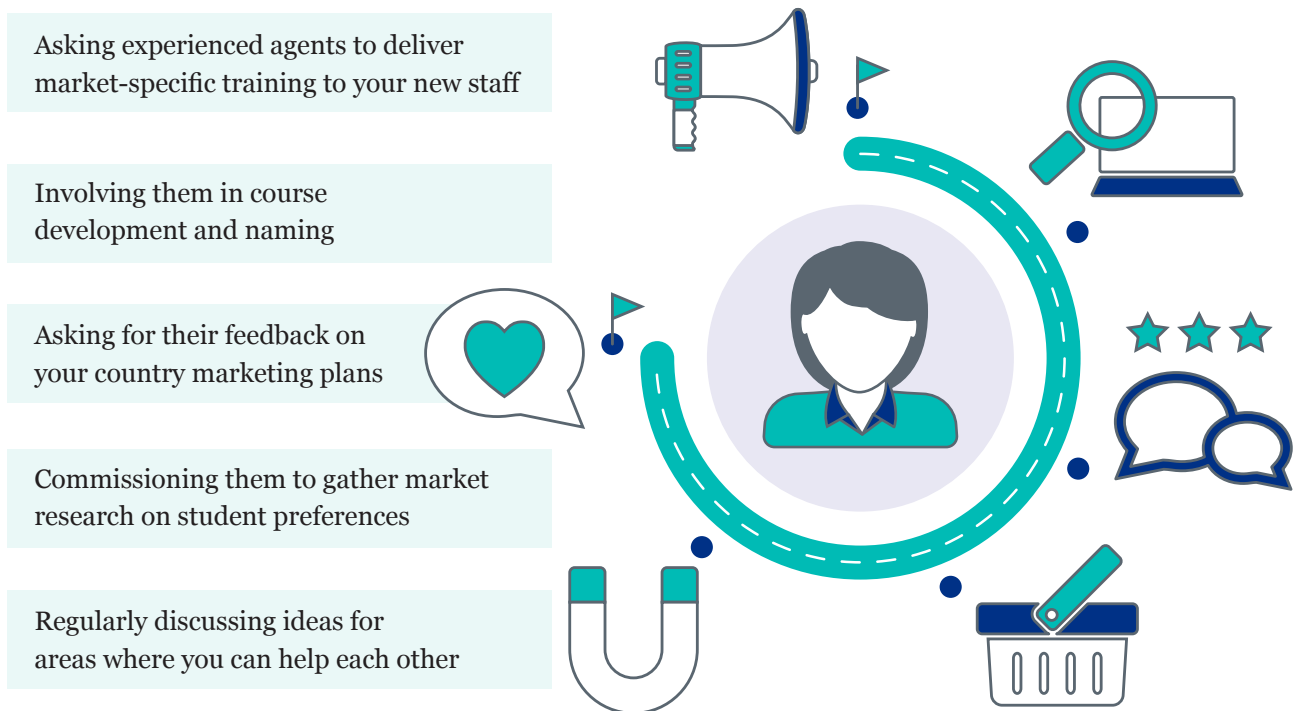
Asking experienced agents to deliver market-specific training to your new staff

Involving them in course development and naming

Asking for their feedback on your country marketing plans

Commissioning them to gather market research on student preferences

Regularly discussing ideas for areas where you can help each other